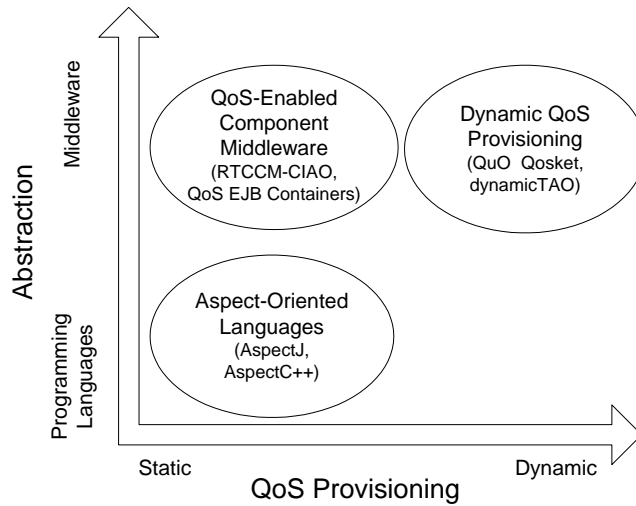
Abstraction

Middleware

Programming Languages

QoS-Enabled Component Middleware (RTCCM-CIAO, QoS EJB Containers)

Dynamic QoS Provisioning (QuO Qosket, dynamicTAO)

Aspect-Oriented Languages (AspectJ, AspectC++)

Static

Dynamic

QoS Provisioning